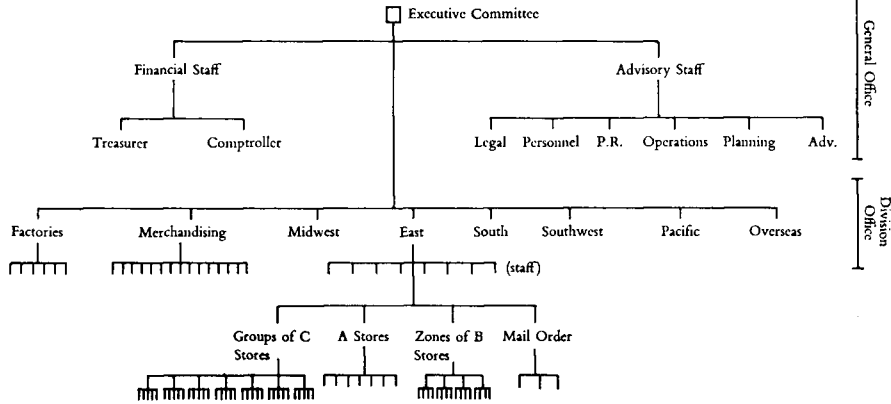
Executive Committee

Financial Staff

Treasurer

Comptroller

Advisory Staff

Legal

Personnel

P.R.

Operations

Planning

Adv.

General Office

Factories

Merchandising

Midwest

East

South

Southwest

Pacific

Overseas

Division Office

(staff)

Groups of C Stores

A Stores

Zones of B Stores

Mail Order